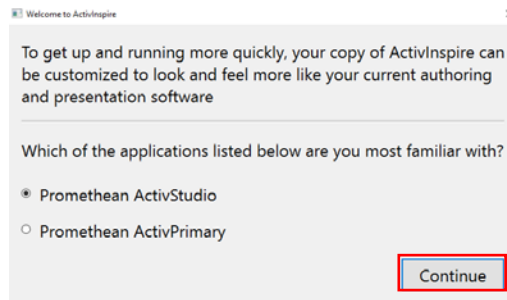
Welcome to ActivInspire

To get up and running more quickly, your copy of ActivInspire can be customized to look and feel more like your current authoring and presentation software

Which of the applications listed below are you most familiar with?

Promethean ActivStudio

Promethean ActivPrimary

Continue